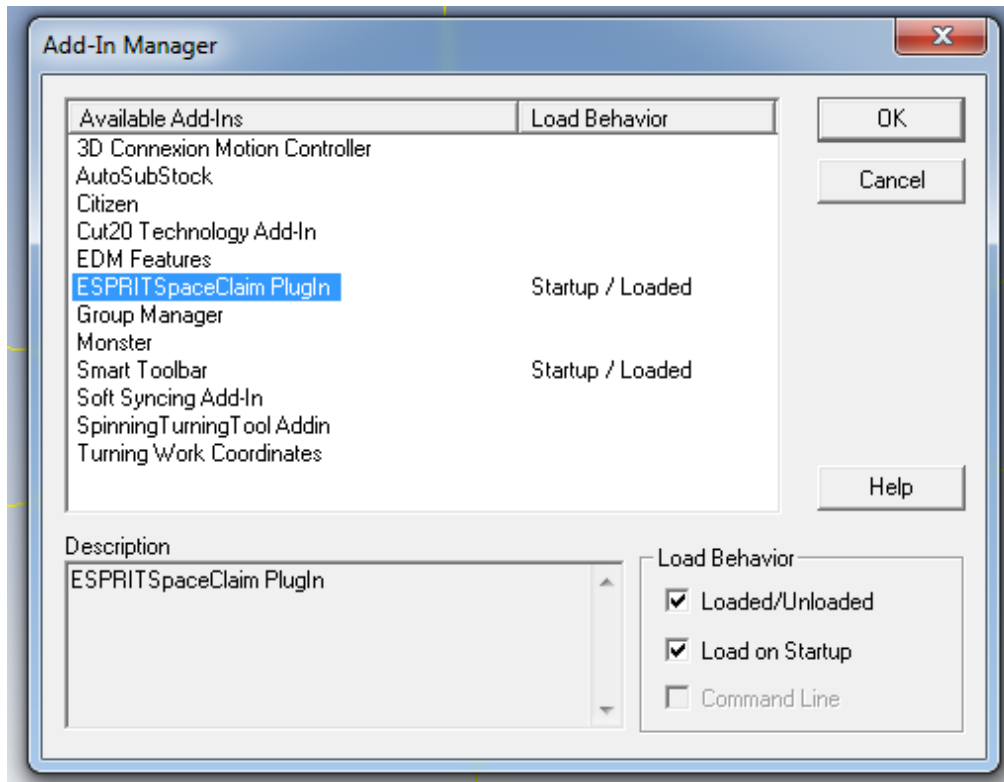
Add-In Manager

| Available Add-Ins | Load Behavior |
|---|---|
| 3D Connexion Motion Controller | |
| AutoSubStock | |
| Citizen | |
| Cut20 Technology Add-In | |
| EDM Features | |
| ESPRITSpaceClaim PlugIn | Startup / Loaded |
| Group Manager | |
| Monster | |
| Smart Toolbar | Startup / Loaded |
| Soft Syncing Add-In | |
| SpinningTurningTool Addin | |
| Turning Work Coordinates | |

OK

Cancel

Help

Description

ESPRITSpaceClaim PlugIn

Load Behavior

Loaded/Unloaded

Load on Startup

Command Line